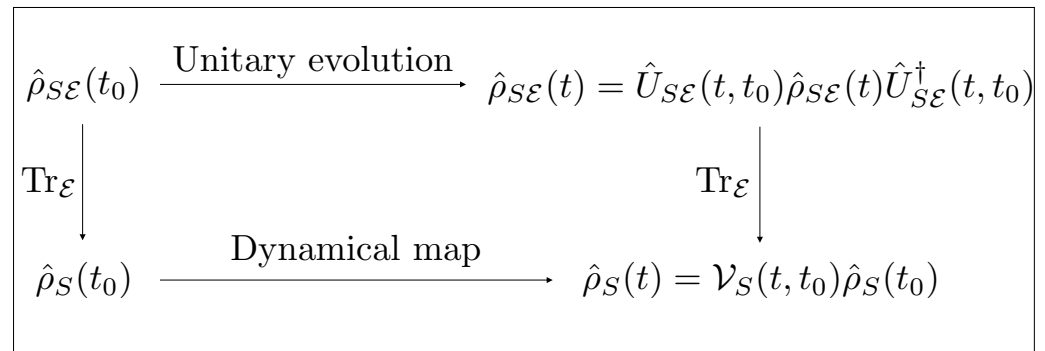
$\hat{\rho}_{S\mathcal{E}}(t_0)$ Unitary evolution $\hat{\rho}_{S\mathcal{E}}(t) = \hat{U}_{S\mathcal{E}}(t,t_0)\hat{\rho}_{S\mathcal{E}}(t)\hat{U}^{\dagger}_{S\mathcal{E}}(t,t_0)$

$\mathrm{Tr}_{\mathcal{E}}$ $\mathrm{Tr}_{\mathcal{E}}$

$\hat{\rho}_S(t_0)$ Dynamical map $\hat{\rho}_S(t) = \mathcal{V}_S(t,t_0)\hat{\rho}_S(t_0)$